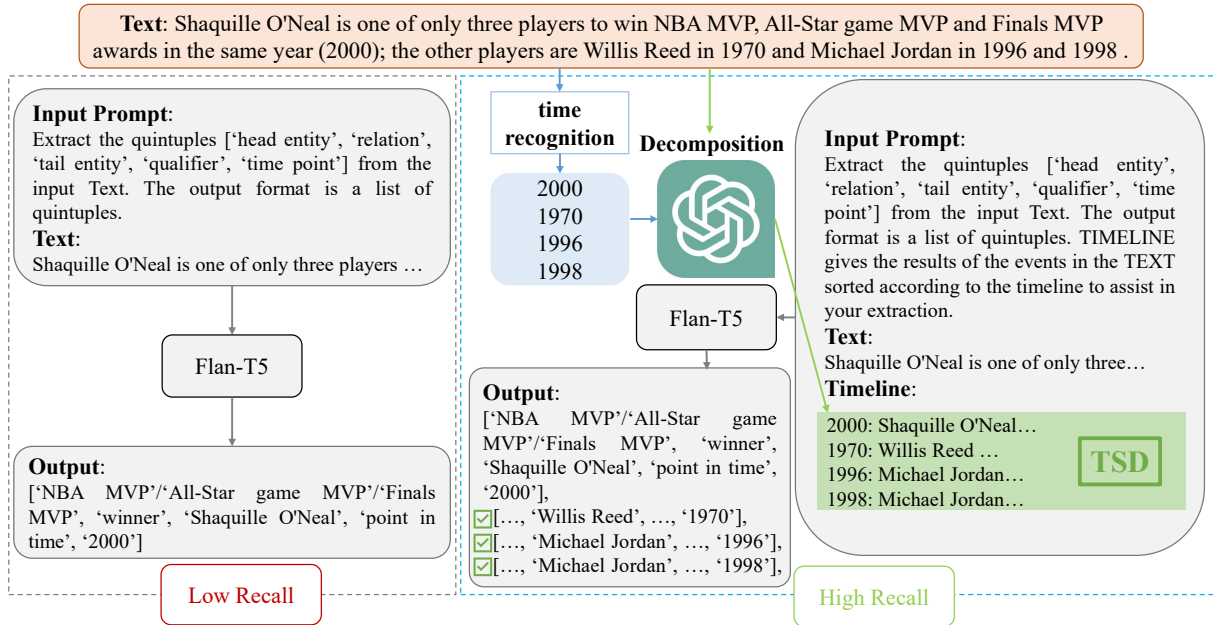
**Text**: Shaquille O'Neal is one of only three players to win NBA MVP, All-Star game MVP and Finals MVP awards in the same year (2000); the other players are Willis Reed in 1970 and Michael Jordan in 1996 and 1998 .

**Input Prompt**:
Extract the quintuples ['head entity', 'relation', 'tail entity', 'qualifier', 'time point'] from the input Text. The output format is a list of quintuples.
**Text**:
Shaquille O'Neal is one of only three players …

Flan-T5

**Output**:
['NBA MVP'/'All-Star game MVP'/'Finals MVP', 'winner', 'Shaquille O'Neal', 'point in time', '2000']

Low Recall

time recognition

2000
1970
1996
1998

Decomposition

Flan-T5

**Output**:
['NBA MVP'/'All-Star game MVP'/'Finals MVP', 'winner', 'Shaquille O'Neal', 'point in time', '2000'],
[…, 'Willis Reed', …, '1970'],
[…, 'Michael Jordan', …, '1996'],
[…, 'Michael Jordan', …, '1998'],

**Input Prompt**:
Extract the quintuples ['head entity', 'relation', 'tail entity', 'qualifier', 'time point'] from the input Text. The output format is a list of quintuples. TIMELINE gives the results of the events in the TEXT sorted according to the timeline to assist in your extraction.
**Text**:
Shaquille O'Neal is one of only three…
**Timeline**:
2000: Shaquille O'Neal…
1970: Willis Reed …
1996: Michael Jordan…
1998: Michael Jordan…

TSD

High Recall